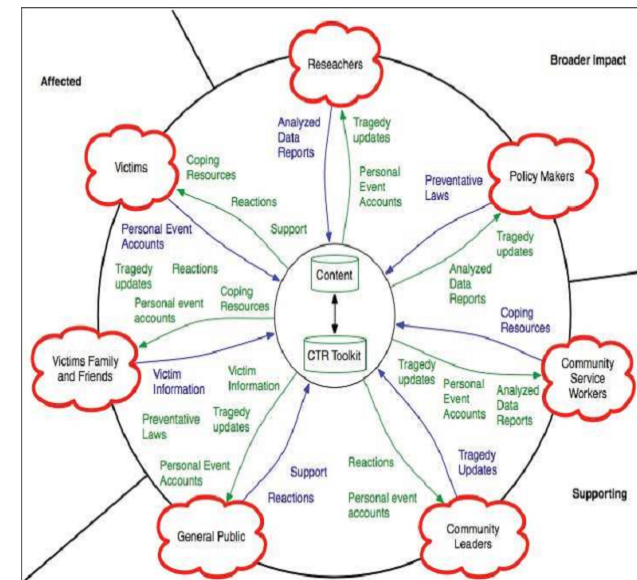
Affected

Broader Impact

Supporting

Reseachers

Analyzed Data Reports

Tragedy updates

Personal Event Accounts

Policy Makers

Preventative Laws

Tragedy updates

Analyzed Data Reports

Victims

Coping Resources

Reactions

Support

Personal Event Accounts

Tragedy updates

Reactions

Coping Resources

Personal event accounts

Content

CTR Toolkit

Coping Resources

Community Service Workers

Victims Family and Friends

Victim Information

Victim Information

Preventative Laws

Tragedy updates

Tragedy updates

Personal Event Accounts

Analyzed Data Reports

Tragedy Updates

Personal Event Accounts

Support

Reactions

Reactions

Personal event accounts

General Public

Community Leaders